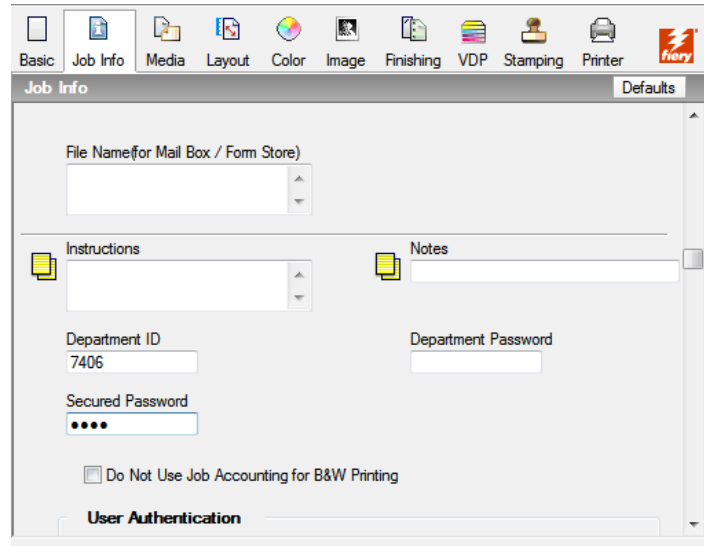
Basic Job Info Media Layout Color Image Finishing VDP Stamping Printer fiery

Job Info

Defaults

File Name(for Mail Box / Form Store)

Instructions

Notes

Department ID

7406

Department Password

Secured Password

••••

Do Not Use Job Accounting for B&W Printing

User Authentication